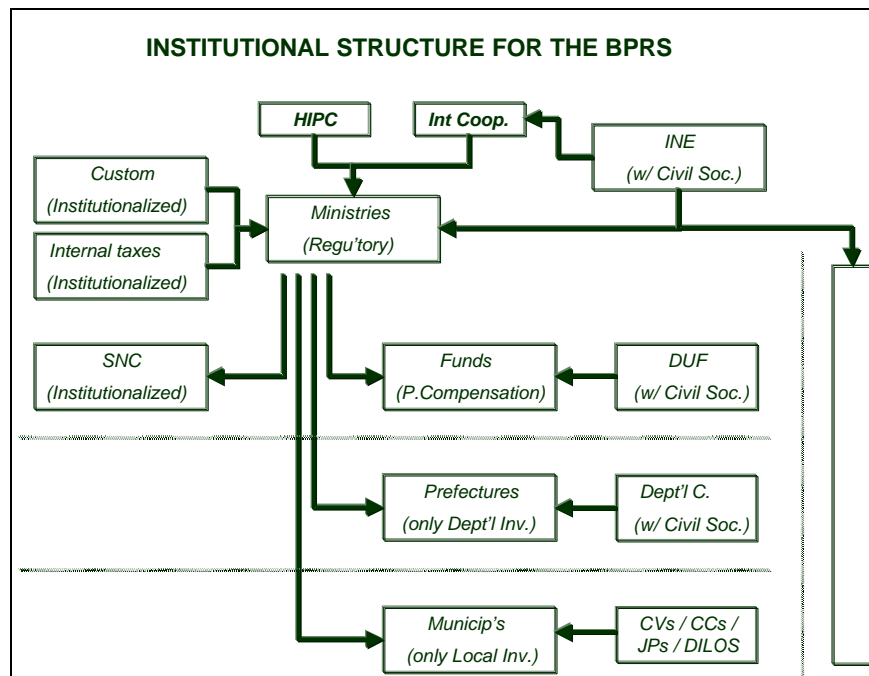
INSTITUTIONAL STRUCTURE FOR THE BPRS

HIPC

Int Coop.

INE (w/ Civil Soc.)

Custom (Institutionalized)

Ministries (Regu'tory)

Internal taxes (Institutionalized)

SNC (Institutionalized)

Funds (P.Compensation)

DUF (w/ Civil Soc.)

Prefectures (only Dept'l Inv.)

Dept'l C. (w/ Civil Soc.)

Municip's (only Local Inv.)

CVs / CCs / JPs / DILOS